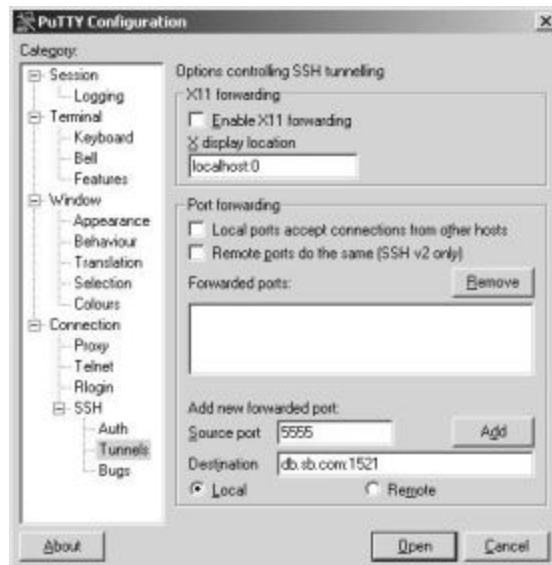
PuTTY Configuration

×

Category:

Session
Logging
Terminal
Keyboard
Bell
Features
Window
Appearance
Behaviour
Translation
Selection
Colours
Connection
Proxy
Telnet
Rlogin
SSH
Auth
Tunnels
Bugs

Options controlling SSH tunnelling

X11 forwarding

Enable X11 forwarding

X display location

localhost:0

Port forwarding

Local ports accept connections from other hosts

Remote ports do the same (SSH v2 only)

Forwarded ports:

Remove

Add new forwarded port:

Source port 5555

Add

Destination db.sb.com:1521

Local

Remote

About

Open

Cancel